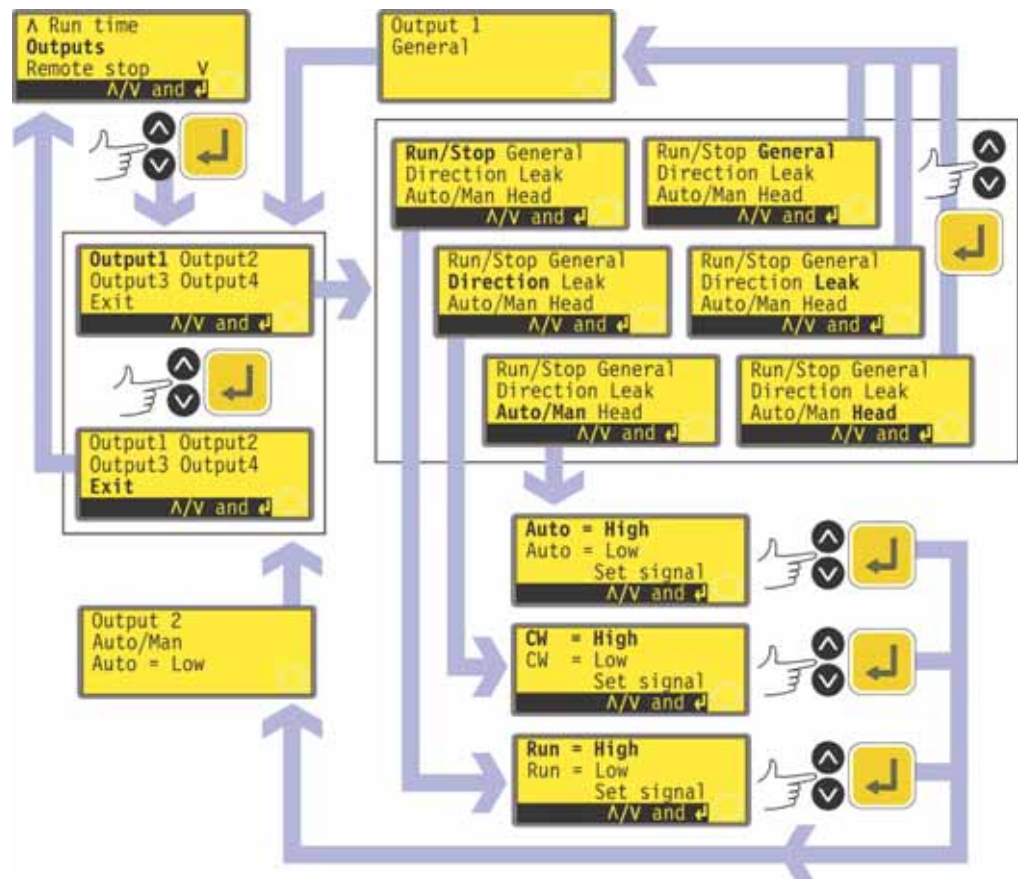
Λ Run time
**Outputs**
Remote stop V
Λ/V and ↵

Output 1
General

**Output1** Output2
Output3 Output4
Exit
Λ/V and ↵

Output1 Output2
Output3 Output4
**Exit**
Λ/V and ↵

Output 2
Auto/Man
Auto = Low

**Run/Stop** General
Direction Leak
Auto/Man Head
Λ/V and ↵

Run/Stop **General**
Direction Leak
Auto/Man Head
Λ/V and ↵

Run/Stop General
**Direction** Leak
Auto/Man Head
Λ/V and ↵

Run/Stop General
Direction **Leak**
Auto/Man Head
Λ/V and ↵

Run/Stop General
Direction Leak
**Auto/Man** Head
Λ/V and ↵

Run/Stop General
Direction Leak
Auto/Man **Head**
Λ/V and ↵

**Auto = High**
Auto = Low
Set signal
Λ/V and ↵

**CW = High**
CW = Low
Set signal
Λ/V and ↵

**Run = High**
Run = Low
Set signal
Λ/V and ↵